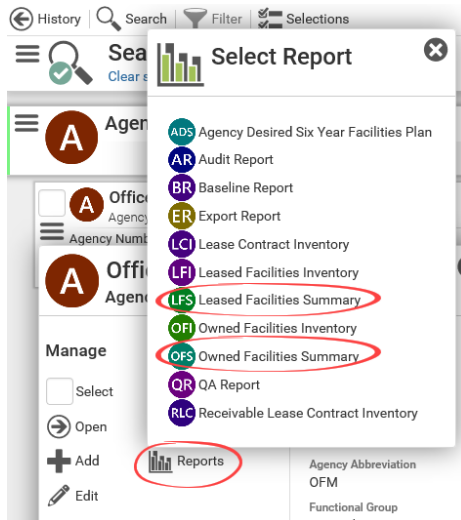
History Search Filter Selections

Sea

Clear s

A Agen

A Offic

Agency

Agency Numb

A Offic

Agen

Manage

Select

Open

Add

Edit

Reports

Agency Abbreviation

OFM

Functional Group

Select Report

ADS Agency Desired Six Year Facilities Plan

AR Audit Report

BR Baseline Report

ER Export Report

LCI Lease Contract Inventory

LFI Leased Facilities Inventory

LFS Leased Facilities Summary

OFI Owned Facilities Inventory

OFS Owned Facilities Summary

QR QA Report

RLC Receivable Lease Contract Inventory